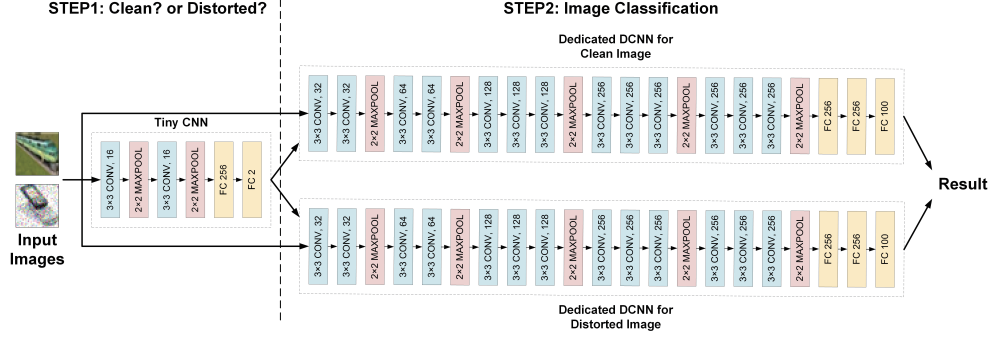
STEP1: Clean? or Distorted?

STEP2: Image Classification

Dedicated DCNN for Clean Image

Tiny CNN

3×3 CONV, 16
2×2 MAXPOOL
3×3 CONV, 16
2×2 MAXPOOL
FC 256
FC 2

3×3 CONV, 32
3×3 CONV, 32
2×2 MAXPOOL
3×3 CONV, 64
3×3 CONV, 64
2×2 MAXPOOL
3×3 CONV, 128
3×3 CONV, 128
3×3 CONV, 128
2×2 MAXPOOL
3×3 CONV, 256
3×3 CONV, 256
3×3 CONV, 256
2×2 MAXPOOL
3×3 CONV, 256
3×3 CONV, 256
3×3 CONV, 256
2×2 MAXPOOL
FC 256
FC 256
FC 100

Result

Input Images

3×3 CONV, 32
3×3 CONV, 32
2×2 MAXPOOL
3×3 CONV, 64
3×3 CONV, 64
2×2 MAXPOOL
3×3 CONV, 128
3×3 CONV, 128
3×3 CONV, 128
2×2 MAXPOOL
3×3 CONV, 256
3×3 CONV, 256
3×3 CONV, 256
2×2 MAXPOOL
3×3 CONV, 256
3×3 CONV, 256
3×3 CONV, 256
2×2 MAXPOOL
FC 256
FC 256
FC 100

Dedicated DCNN for Distorted Image